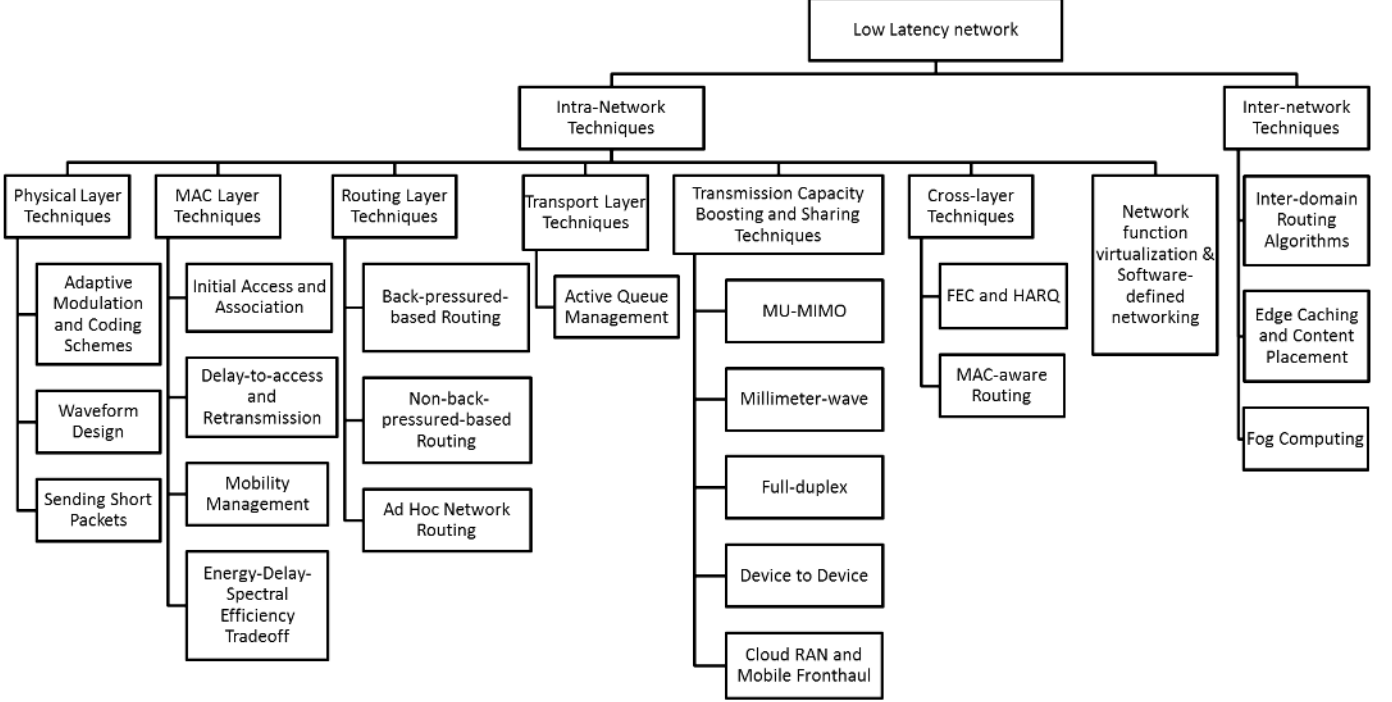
Low Latency network

Intra-Network Techniques

Inter-network Techniques

Physical Layer Techniques

Adaptive Modulation and Coding Schemes

Waveform Design

Sending Short Packets

MAC Layer Techniques

Initial Access and Association

Delay-to-access and Retransmission

Mobility Management

Energy-Delay-Spectral Efficiency Tradeoff

Routing Layer Techniques

Back-pressured-based Routing

Non-back-pressured-based Routing

Ad Hoc Network Routing

Transport Layer Techniques

Active Queue Management

Transmission Capacity Boosting and Sharing Techniques

MU-MIMO

Millimeter-wave

Full-duplex

Device to Device

Cloud RAN and Mobile Fronthaul

Cross-layer Techniques

FEC and HARQ

MAC-aware Routing

Network function virtualization & Software-defined networking

Inter-domain Routing Algorithms

Edge Caching and Content Placement

Fog Computing